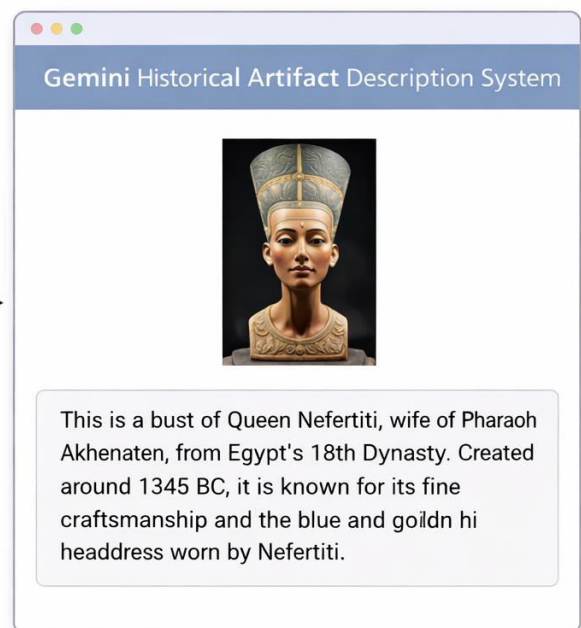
Gemini Historical Artifact Description System

This is a bust of Queen Nefertiti, wife of Pharaoh Akhenaten, from Egypt's 18th Dynasty. Created around 1345 BC, it is known for its fine craftsmanship and the blue and goildn hi headdress worn by Nefertiti.